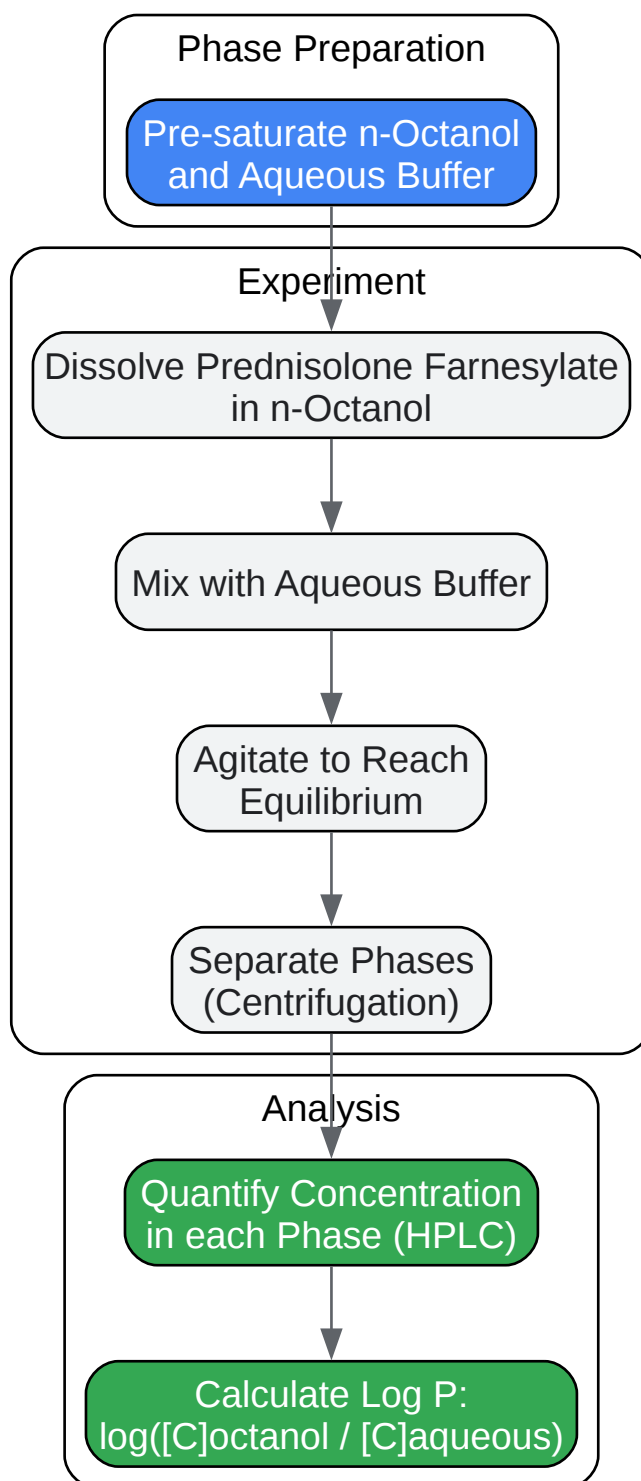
Phase Preparation

Pre-saturate n-Octanol and Aqueous Buffer

Experiment

Dissolve Prednisolone Farnesylate in n-Octanol

Mix with Aqueous Buffer

Agitate to Reach Equilibrium

Separate Phases (Centrifugation)

Analysis

Quantify Concentration in each Phase (HPLC)

Calculate Log P: log([C]octanol / [C]aqueous)